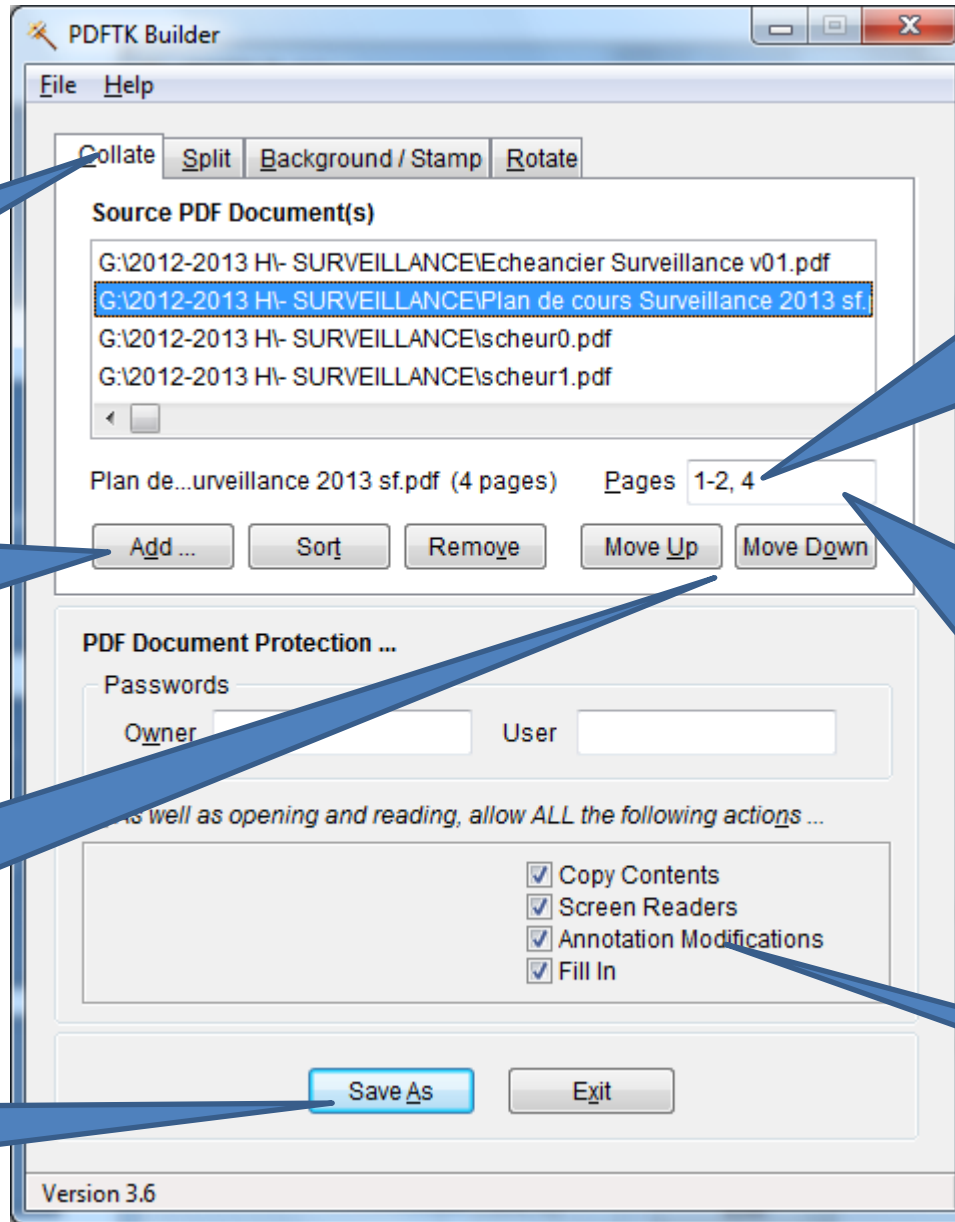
PDFTK Builder

File Help

Collate Split Background / Stamp Rotate

Source PDF Document(s)

G:\2012-2013 H\- SURVEILLANCE\Echeancier Surveillance v01.pdf
G:\2012-2013 H\- SURVEILLANCE\Plan de cours Surveillance 2013 sf.
G:\2012-2013 H\- SURVEILLANCE\scheur0.pdf
G:\2012-2013 H\- SURVEILLANCE\scheur1.pdf

Plan de...urveillance 2013 sf.pdf (4 pages) Pages 1-2, 4

Add ... Sort Remove Move Up Move Down

PDF Document Protection ...

Passwords

Owner User

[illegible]s well as opening and reading, allow ALL the following actions ...

Copy Contents
Screen Readers
Annotation Modifications
Fill In

Save As Exit

Version 3.6